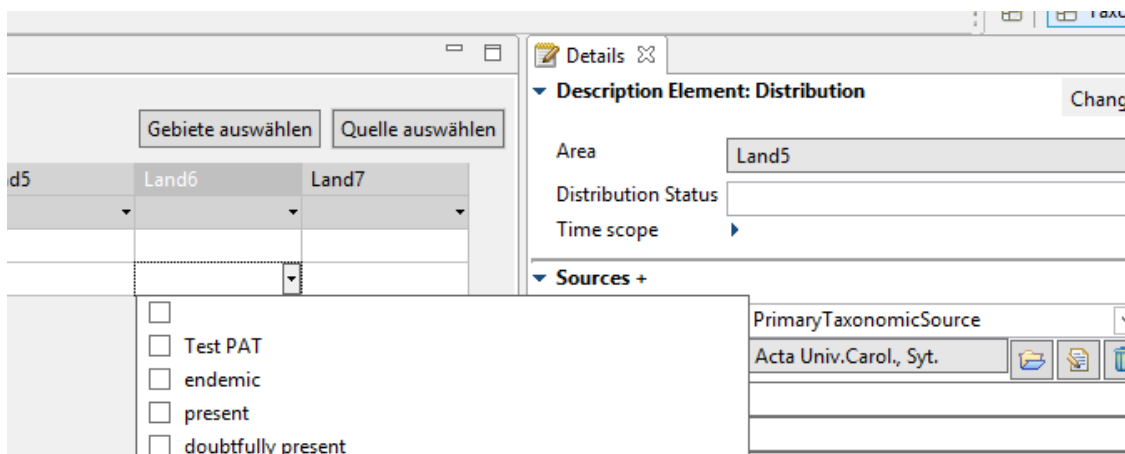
Taxo

Details

Description Element: Distribution

Chang

Gebiete auswählen

Quelle auswählen

d5

Land6

Land7

Area

Land5

Distribution Status

Time scope

Sources +

Test PAT

endemic

present

doubtfully present

PrimaryTaxonomicSource

Acta Univ.Carol., Syt.